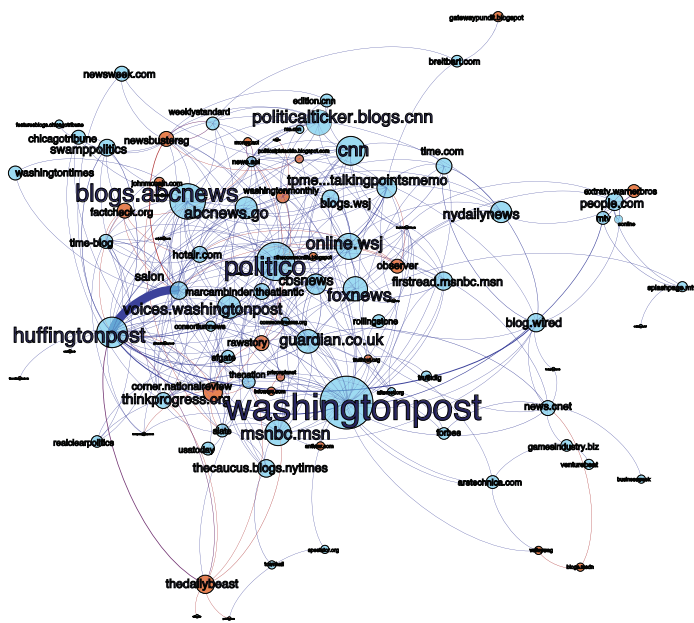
gatewaypundit.blogspot
breitbart.com
newsweek.com
weeklystandard
edition.cnn
politicalticker.blogs.cnn
newsbusters.org
chicagotribune
swamppolitics
cnn
time.com
washingtontimes
tpmelectionscentral.talkingpointsmemo
blogs.abcnews
washingtonmonthly
extratv.warnerbros
people.com
factcheck.org
abcnews.go
blogs.wsj
nydailynews
mtv
time-blog
online.wsj
hotair.com
politico
cbsnews
observer
salon
firstread.msnbc.msn
marcambinder.theatlantic
foxnews
voices.washingtonpost
rollingstone
blog.wired
huffingtonpost
guardian.co.uk
rawstory
thenation
corner.nationalreview
thinkprogress.org
washingtonpost
news.cnet
realclearpolitics
slate
msnbc.msn
forbes
usatoday
gamesindustry.biz
thecaucus.blogs.nytimes
venturebeat
arstechnica.com
thedailybeast